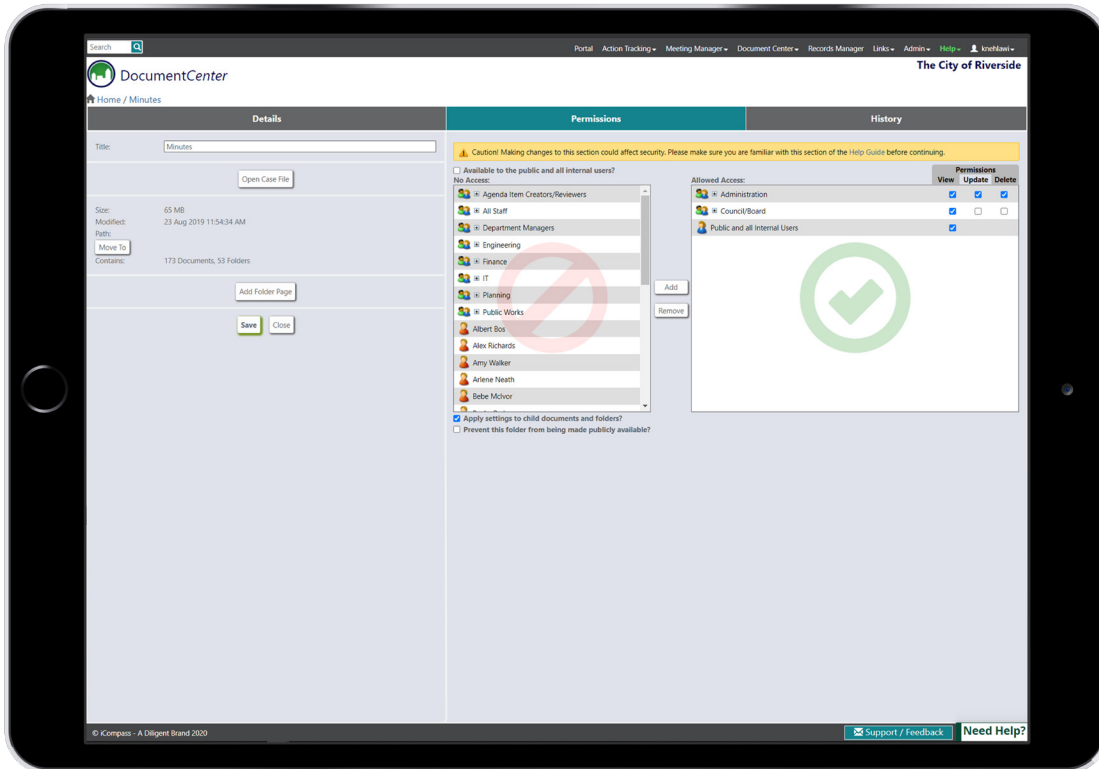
Search

Portal Action Tracking ▾ Meeting Manager ▾ Document Center ▾ Records Manager Links ▾ Admin ▾ Help ▾ knehlawi ▾

DocumentCenter

The City of Riverside

Home / Minutes

Details

Permissions

History

Title: Minutes

Open Case File

Size: 65 MB
Modified: 23 Aug 2019 11:54:34 AM
Path:
Move To
Contains: 173 Documents, 53 Folders

Add Folder Page

Save Close

Caution! Making changes to this section could affect security. Please make sure you are familiar with this section of the Help Guide before continuing.

Available to the public and all internal users?

No Access:

Agenda Item Creators/Reviewers
All Staff
Department Managers
Engineering
Finance
IT
Planning
Public Works
Albert Bos
Alex Richards
Amy Walker
Arlene Neath
Bebe McIvor

Add

Remove

Allowed Access:

| | Permissions | | |
|---|---|---|---|
| | View | Update | Delete |
| Administration | ☑ | ☑ | ☑ |
| Council/Board | ☑ | ☐ | ☐ |
| Public and all Internal Users | ☑ | | |

Apply settings to child documents and folders?

Prevent this folder from being made publicly available?

© iCompass - A Diligent Brand 2020

Support / Feedback

Need Help?